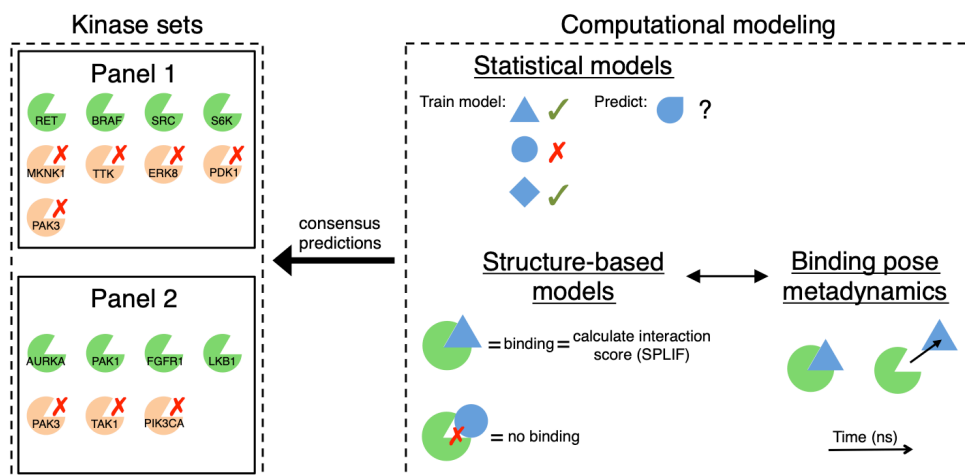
Kinase sets

Panel 1

RET BRAF SRC S6K

MKNK1 TTK ERK8 PDK1

PAK3

Panel 2

AURKA PAK1 FGFR1 LKB1

PAK3 TAK1 PIK3CA

consensus predictions

Computational modeling

Statistical models

Train model: ✓ ✗ ✓

Predict: ?

Structure-based models

= binding = calculate interaction score (SPLIF)

= no binding

Binding pose metadynamics

Time (ns)